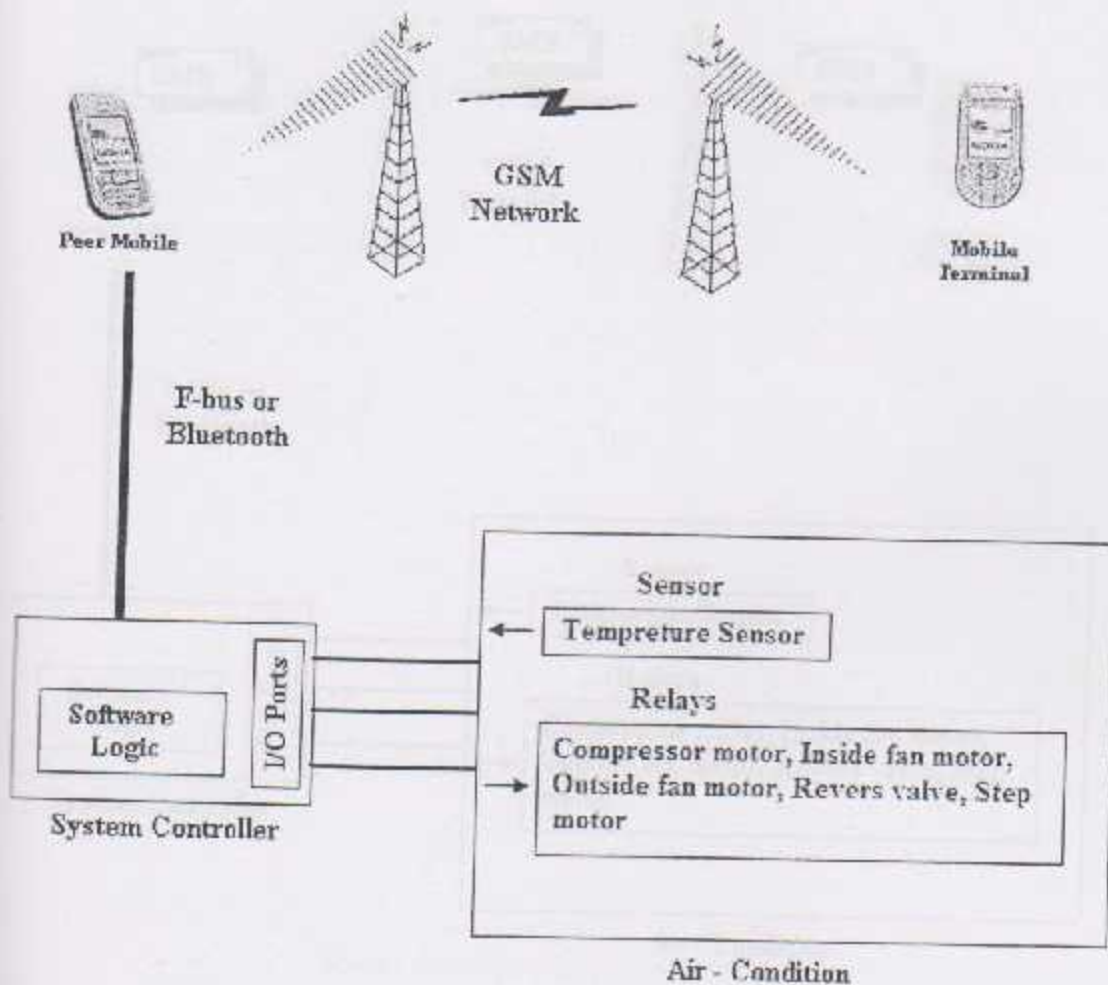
Peer Mobile

GSM Network

Mobile Terminal

F-bus or Bluetooth

Sensor

Tempreture Sensor

Relays

Software Logic

I/O Ports

Compressor motor, Inside fan motor, Outside fan motor, Revers valve, Step motor

System Controller

Air - Condition